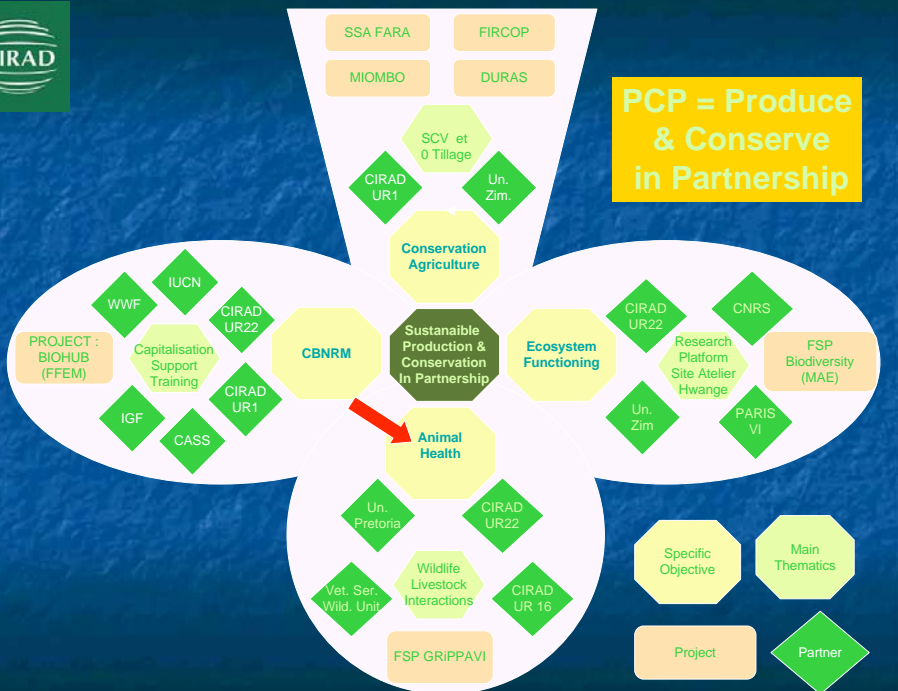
IRAD

SSA FARA

FIRCOP

MIOMBO

DURAS

PCP = Produce & Conserve in Partnership

SCV et 0 Tillage

CIRAD UR1

Un. Zim.

Conservation Agriculture

WWF

IUCN

CIRAD UR22

PROJECT : BIOHUB (FFEM)

Capitalisation Support Training

CIRAD UR1

IGF

CASS

CBNRM

Sustaniable Production & Conservation In Partnership

Ecosystem Functioning

CIRAD UR22

CNRS

Research Platform Site Atelier Hwange

FSP Biodiversity (MAE)

Un. Zim

PARIS VI

Animal Health

Un. Pretoria

CIRAD UR22

Wildlife Livestock Interactions

Vet. Ser. Wild. Unit

CIRAD UR 16

FSP GRiPPAVI

Specific Objective

Main Thematics

Project

Partner